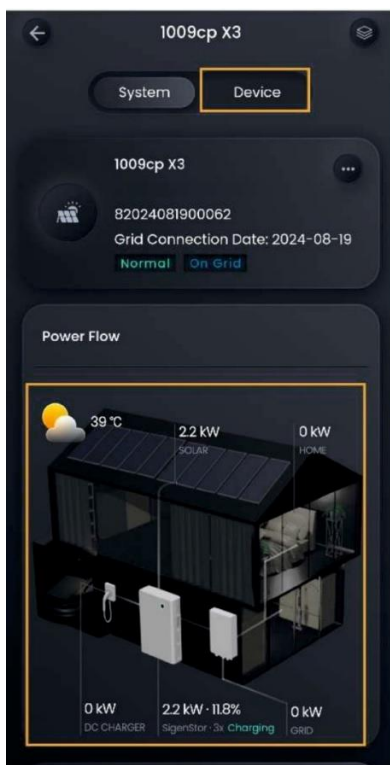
1009cp X3

System
Device

1009cp X3

82024081900062
Grid Connection Date: 2024-08-19
Normal On Grid

Power Flow

39 °C
2.2 kW
SOLAR
0 kW
HOME

0 kW
DC CHARGER
2.2 kW · 11.8%
SigenStor · 3x Charging
0 kW
GRID